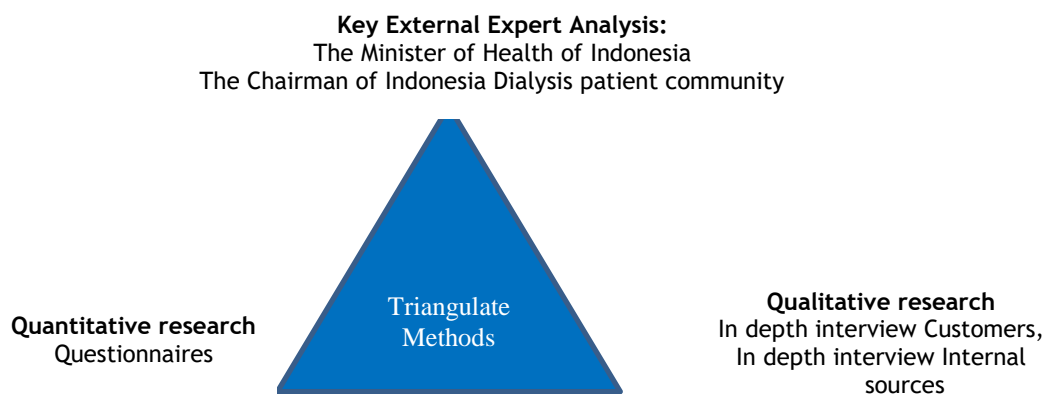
**Key External Expert Analysis:**
The Minister of Health of Indonesia
The Chairman of Indonesia Dialysis patient community

Triangulate Methods

**Quantitative research**
Questionnaires

**Qualitative research**
In depth interview Customers,
In depth interview Internal sources